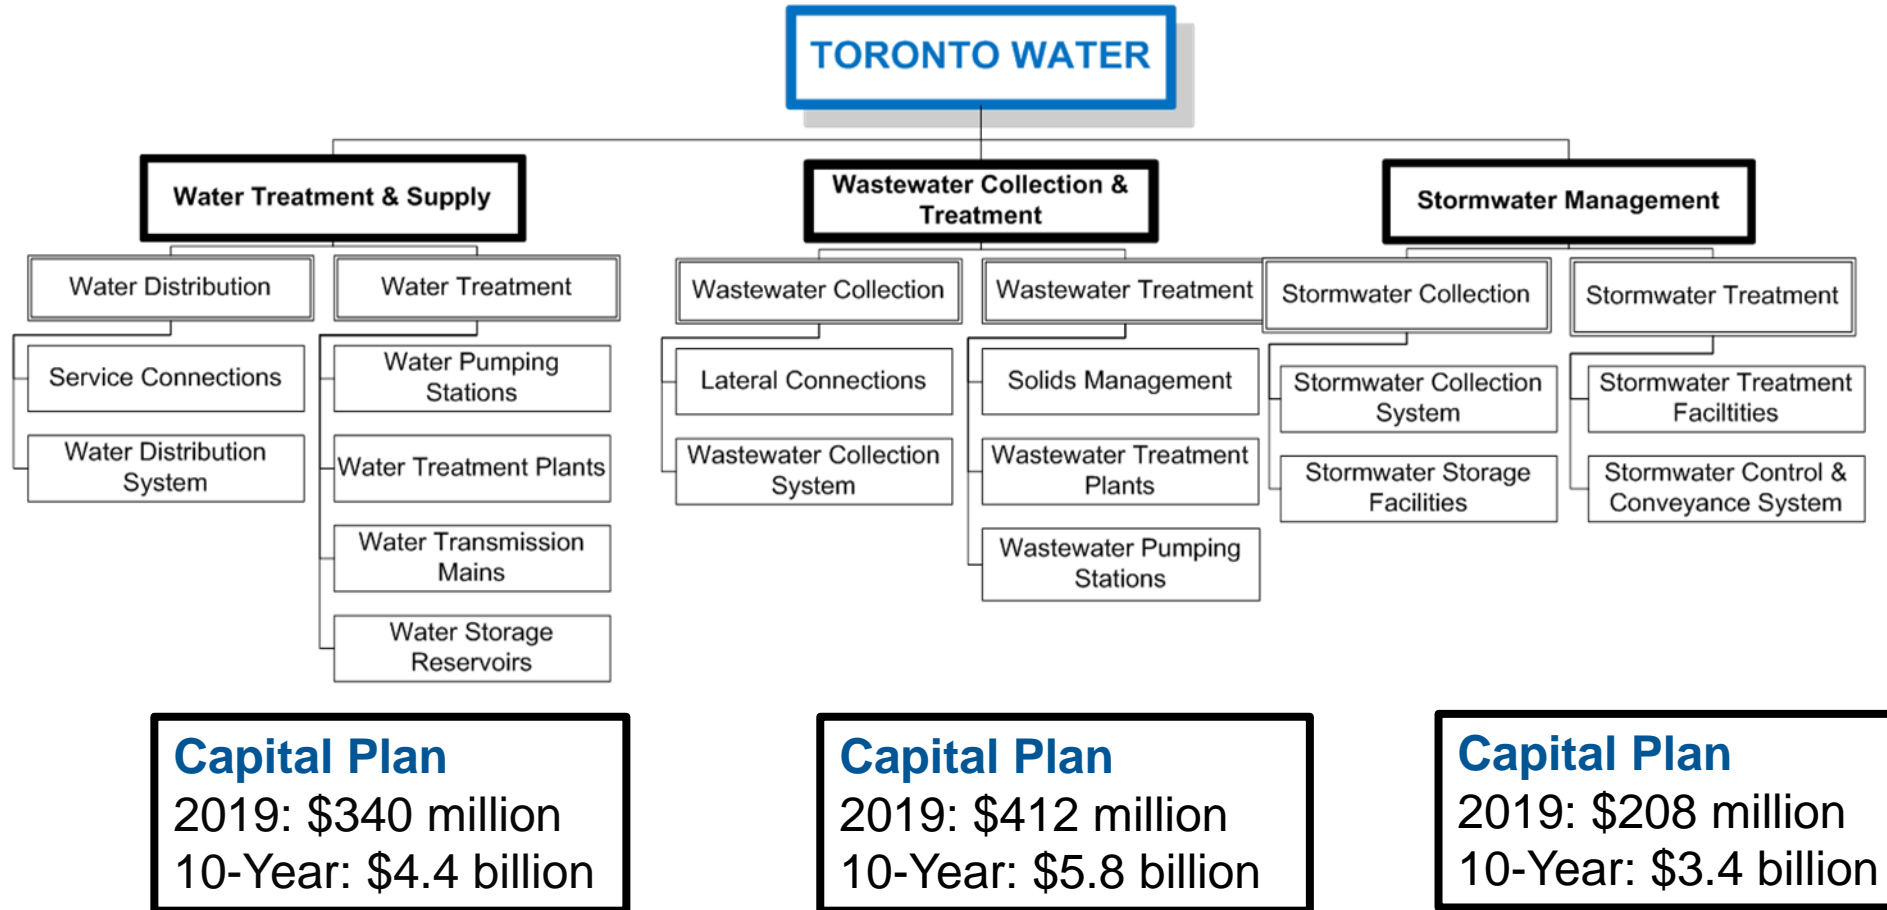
TORONTO WATER

Water Treatment & Supply

Water Distribution

Service Connections

Water Distribution System

Water Treatment

Water Pumping Stations

Water Treatment Plants

Water Transmission Mains

Water Storage Reservoirs

Wastewater Collection & Treatment

Wastewater Collection

Lateral Connections

Wastewater Collection System

Wastewater Treatment

Solids Management

Wastewater Treatment Plants

Wastewater Pumping Stations

Stormwater Management

Stormwater Collection

Stormwater Collection System

Stormwater Storage Facilities

Stormwater Treatment

Stormwater Treatment Faciltities

Stormwater Control & Conveyance System

Capital Plan
2019: $340 million
10-Year: $4.4 billion

Capital Plan
2019: $412 million
10-Year: $5.8 billion

Capital Plan
2019: $208 million
10-Year: $3.4 billion